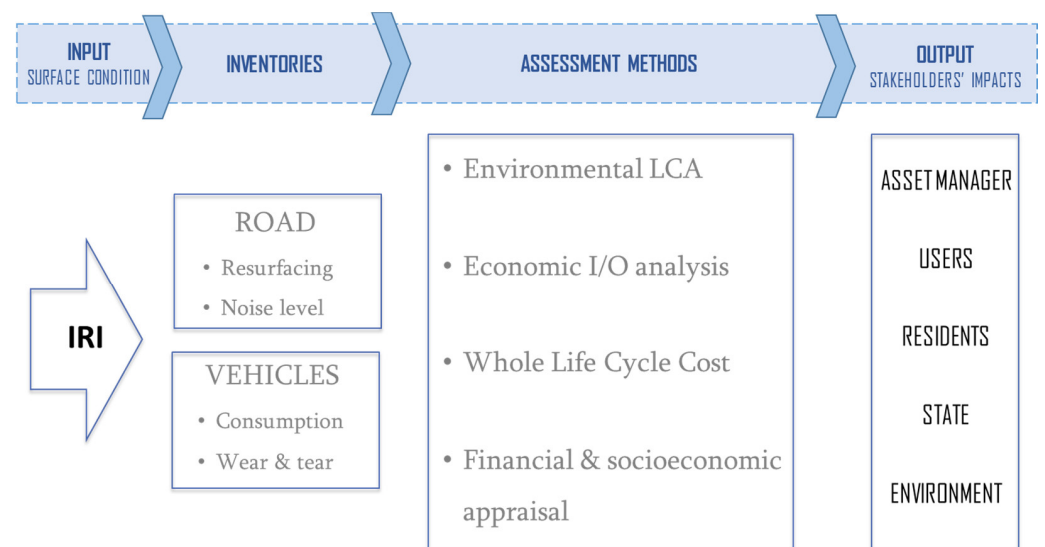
INPUT
SURFACE CONDITION

INVENTORIES

ASSESSMENT METHODS

OUTPUT
STAKEHOLDERS' IMPACTS

IRI

ROAD
• Resurfacing
• Noise level

VEHICLES
• Consumption
• Wear & tear

• Environmental LCA
• Economic I/O analysis
• Whole Life Cycle Cost
• Financial & socioeconomic appraisal

ASSET MANAGER
USERS
RESIDENTS
STATE
ENVIRONMENT